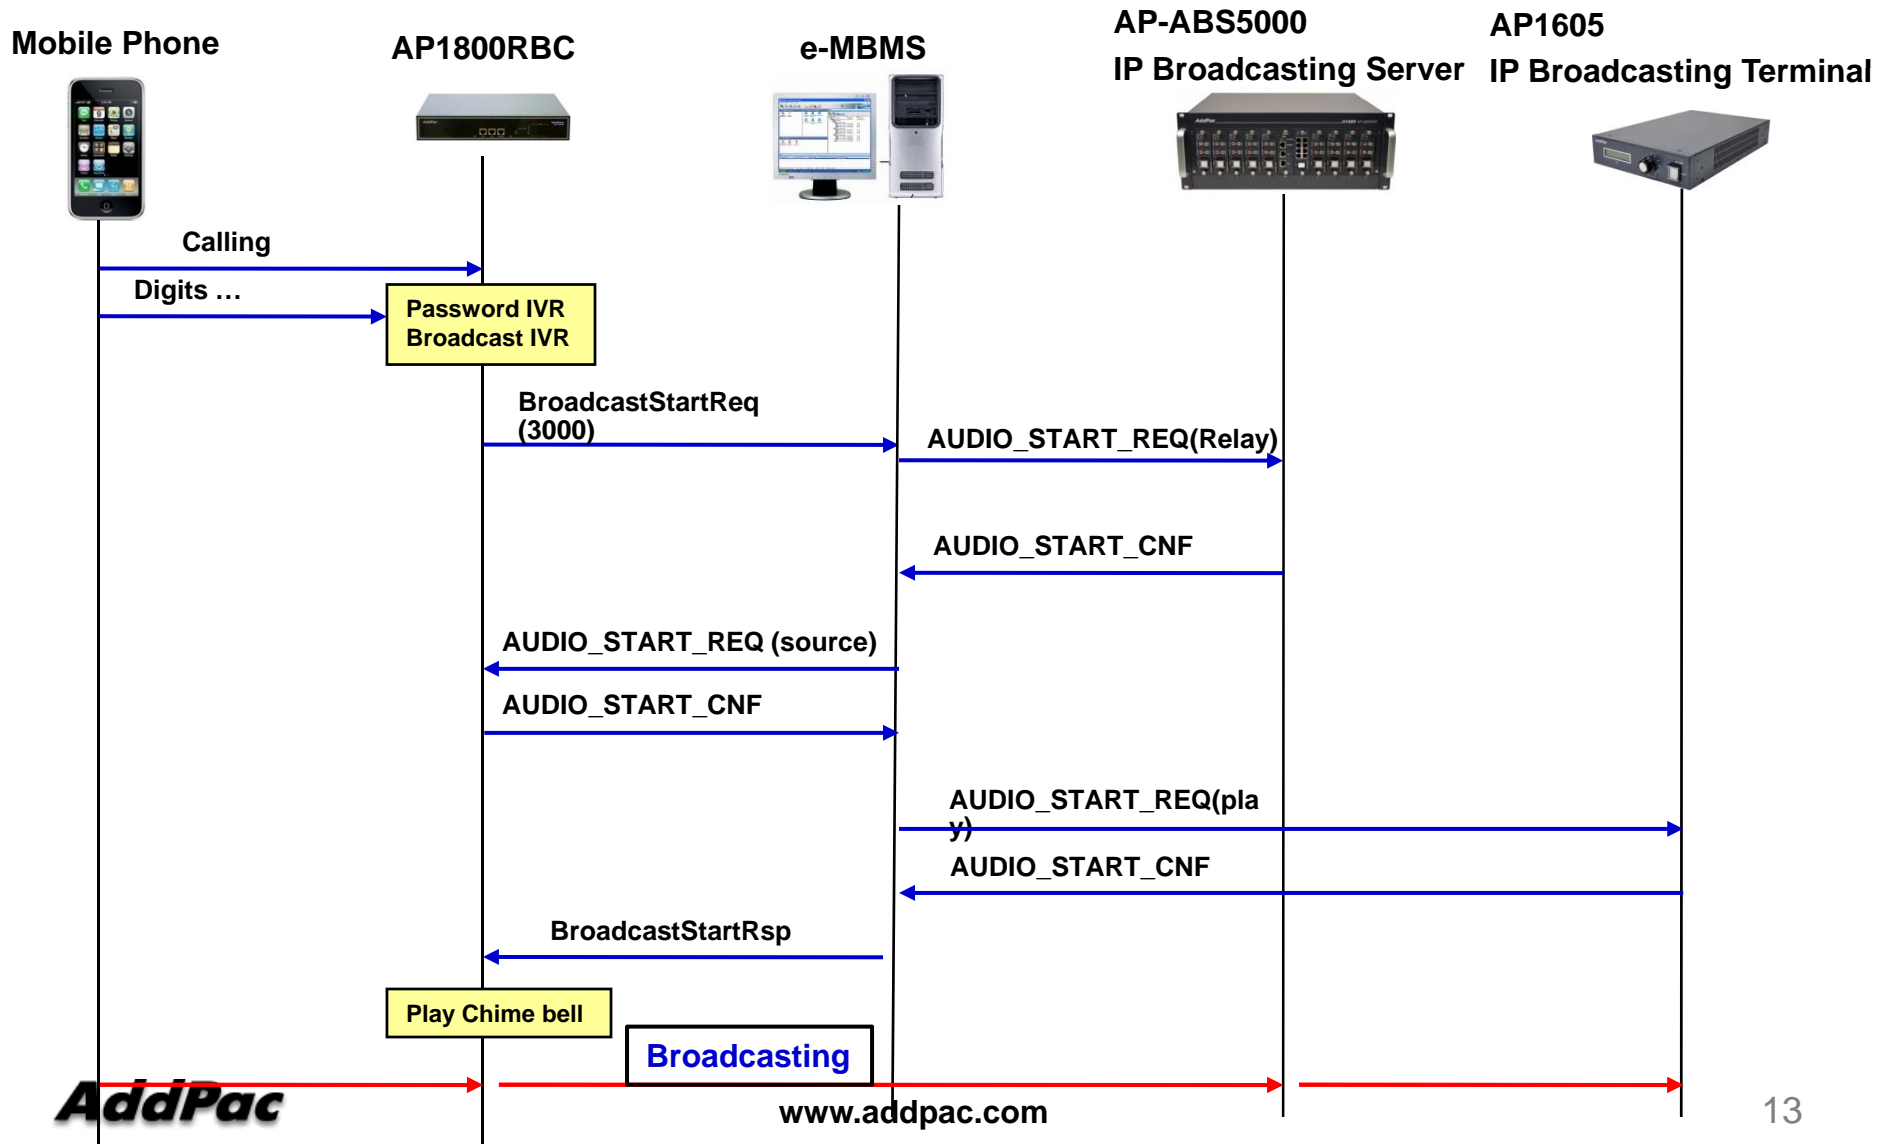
Mobile Phone

AP1800RBC

e-MBMS

AP-ABS5000
IP Broadcasting Server

AP1605
IP Broadcasting Terminal

Calling

Digits …

Password IVR
Broadcast IVR

BroadcastStartReq
(3000)

AUDIO_START_REQ(Relay)

AUDIO_START_CNF

AUDIO_START_REQ (source)

AUDIO_START_CNF

AUDIO_START_REQ(play)

AUDIO_START_CNF

BroadcastStartRsp

Play Chime bell

Broadcasting

AddPac

www.addpac.com

13